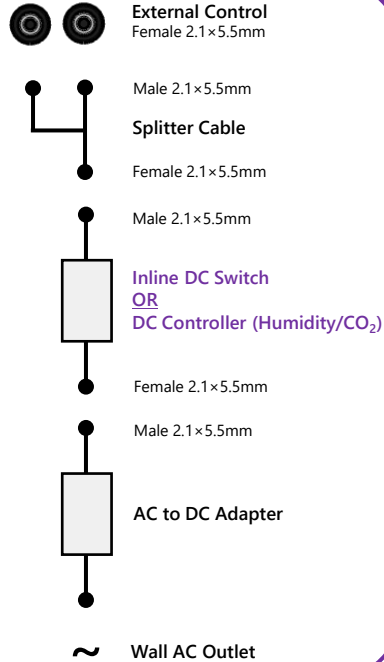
External Control
Female 2.1×5.5mm

Male 2.1×5.5mm

Splitter Cable

Female 2.1×5.5mm

Male 2.1×5.5mm

Inline DC Switch
OR
DC Controller (Humidity/$CO_2$)

Female 2.1×5.5mm

Male 2.1×5.5mm

AC to DC Adapter

~ Wall AC Outlet